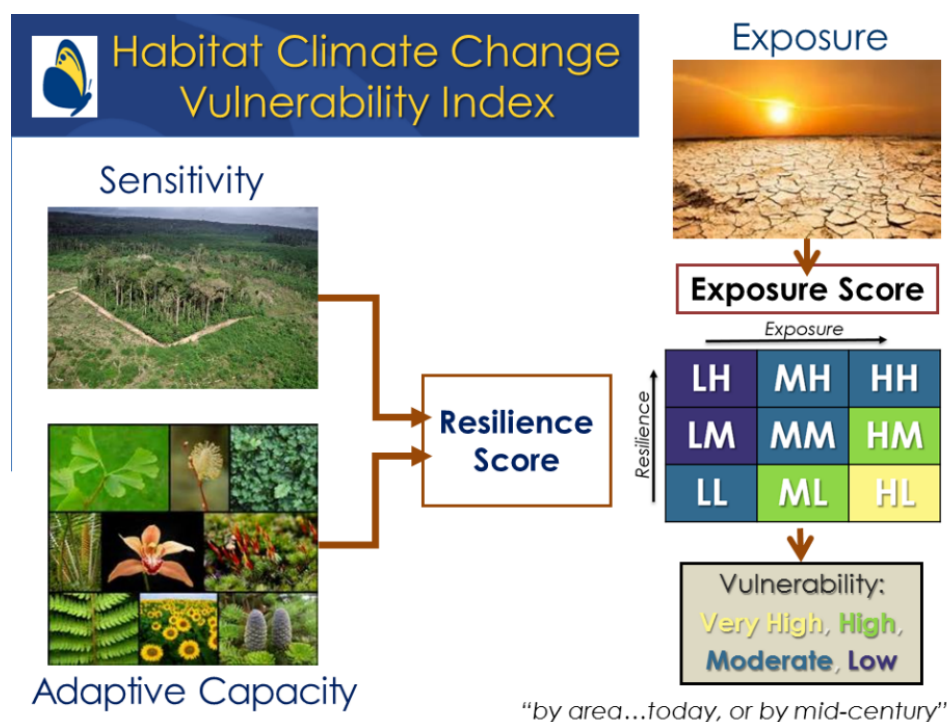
Habitat Climate Change Vulnerability Index

Exposure

Sensitivity

Exposure Score

Exposure

Resilience

| LH | MH | HH |
|---|---|---|
| LM | MM | HM |
| LL | ML | HL |

Resilience Score

Vulnerability: Very High, High, Moderate, Low

Adaptive Capacity

"by area…today, or by mid-century"